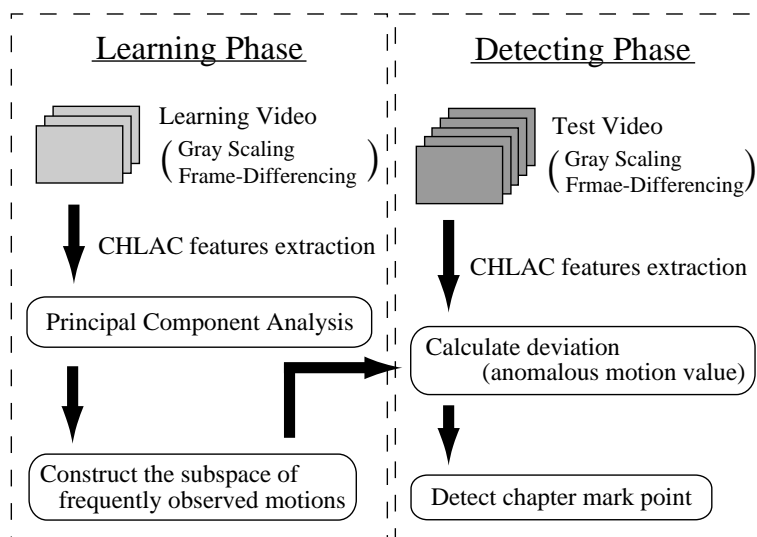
Learning Phase

Learning Video
(Gray Scaling
Frame-Differencing)

CHLAC features extraction

Principal Component Analysis

Construct the subspace of frequently observed motions

Detecting Phase

Test Video
(Gray Scaling
Frmae-Differencing)

CHLAC features extraction

Calculate deviation (anomalous motion value)

Detect chapter mark point